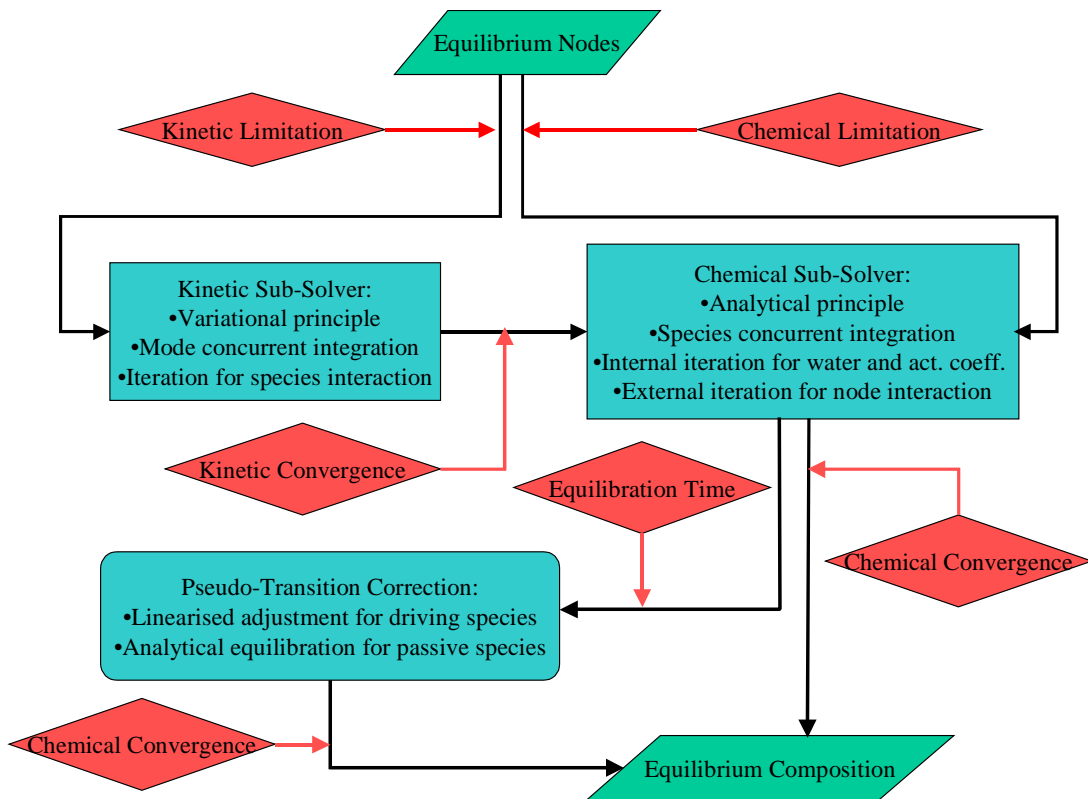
Equilibrium Nodes

Kinetic Limitation

Chemical Limitation

Kinetic Sub-Solver:
•Variational principle
•Mode concurrent integration
•Iteration for species interaction

Chemical Sub-Solver:
•Analytical principle
•Species concurrent integration
•Internal iteration for water and act. coeff.
•External iteration for node interaction

Kinetic Convergence

Equilibration Time

Chemical Convergence

Pseudo-Transition Correction:
•Linearised adjustment for driving species
•Analytical equilibration for passive species

Chemical Convergence

Equilibrium Composition